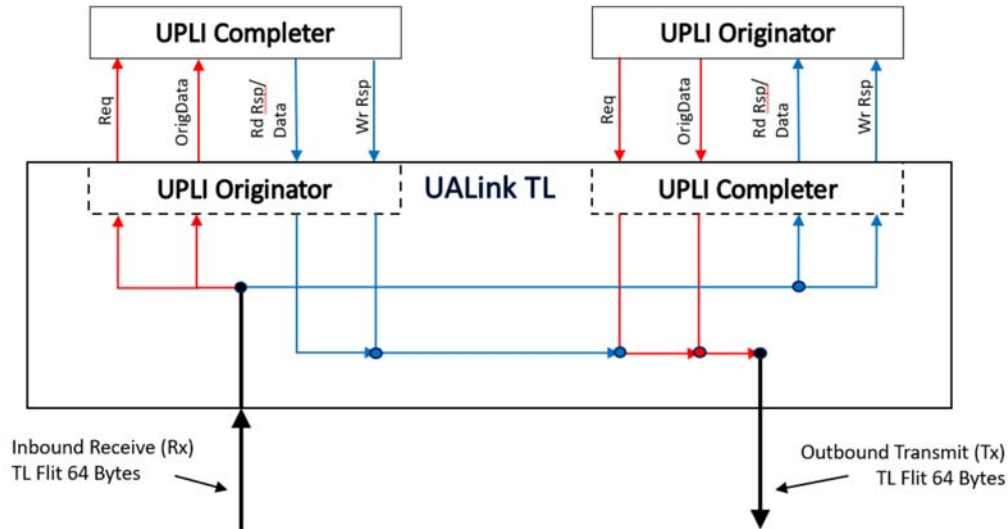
UPLI Completer

UPLI Originator

Req

OrigData

Rd Rsp/ Data

Wr Rsp

Req

OrigData

Rd Rsp/ Data

Wr Rsp

UPLI Originator

UALink TL

UPLI Completer

Inbound Receive (Rx) TL Flit 64 Bytes

Outbound Transmit (Tx) TL Flit 64 Bytes